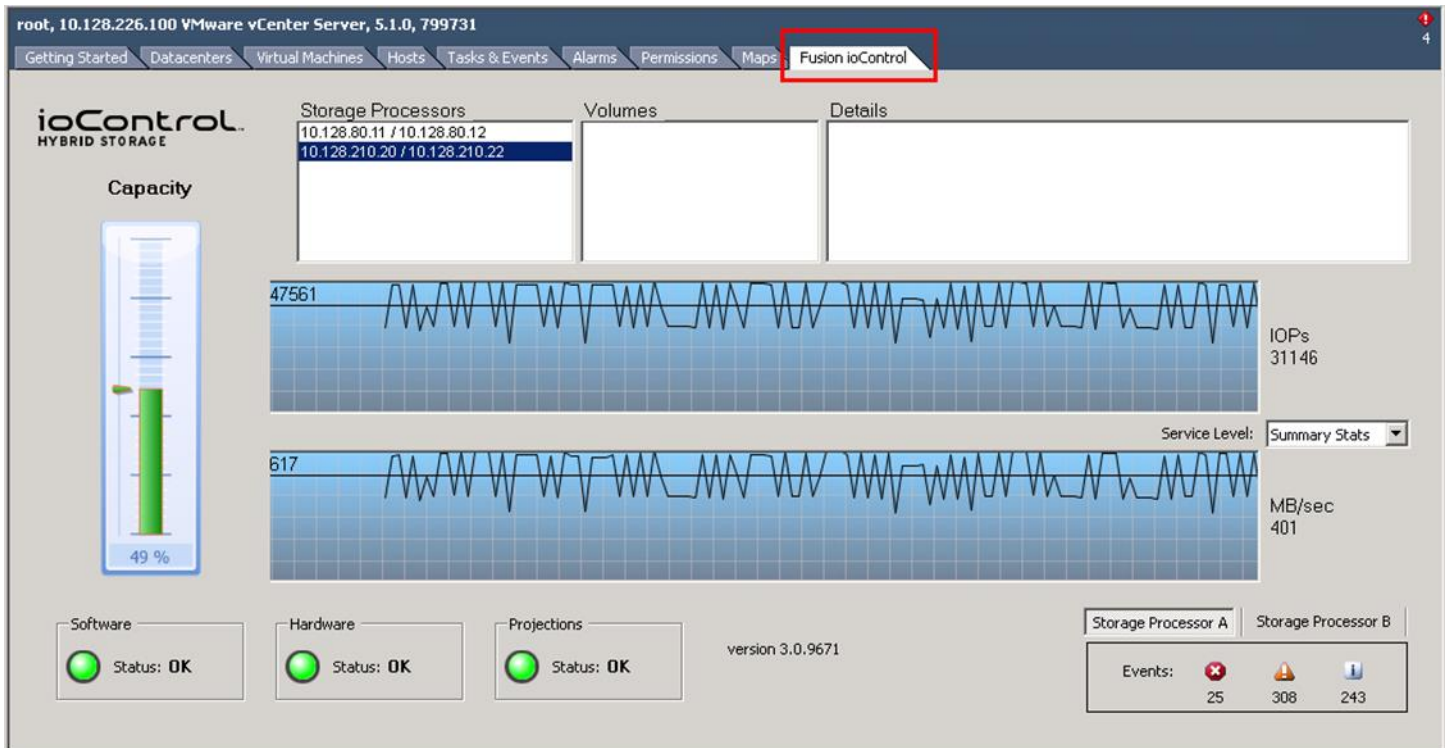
root, 10.128.226.100 VMware vCenter Server, 5.1.0, 799731

4

Getting Started | Datacenters | Virtual Machines | Hosts | Tasks & Events | Alarms | Permissions | Maps | Fusion ioControl

ioControl
HYBRID STORAGE

Capacity

49 %

Storage Processors
10.128.80.11 / 10.128.80.12
10.128.210.20 / 10.128.210.22

Volumes

Details

47561

IOPs
31146

Service Level: Summary Stats

617

MB/sec
401

Software
Status: OK

Hardware
Status: OK

Projections
Status: OK

version 3.0.9671

Storage Processor A | Storage Processor B

Events:
25
308
243